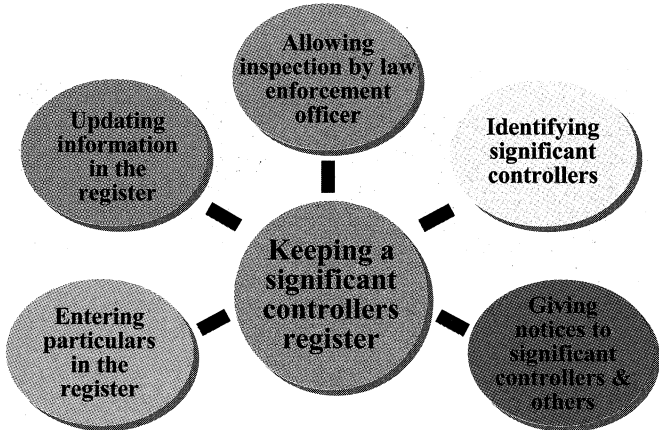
Allowing inspection by law enforcement officer

Updating information in the register

Identifying significant controllers

Keeping a significant controllers register

Entering particulars in the register

Giving notices to significant controllers & others